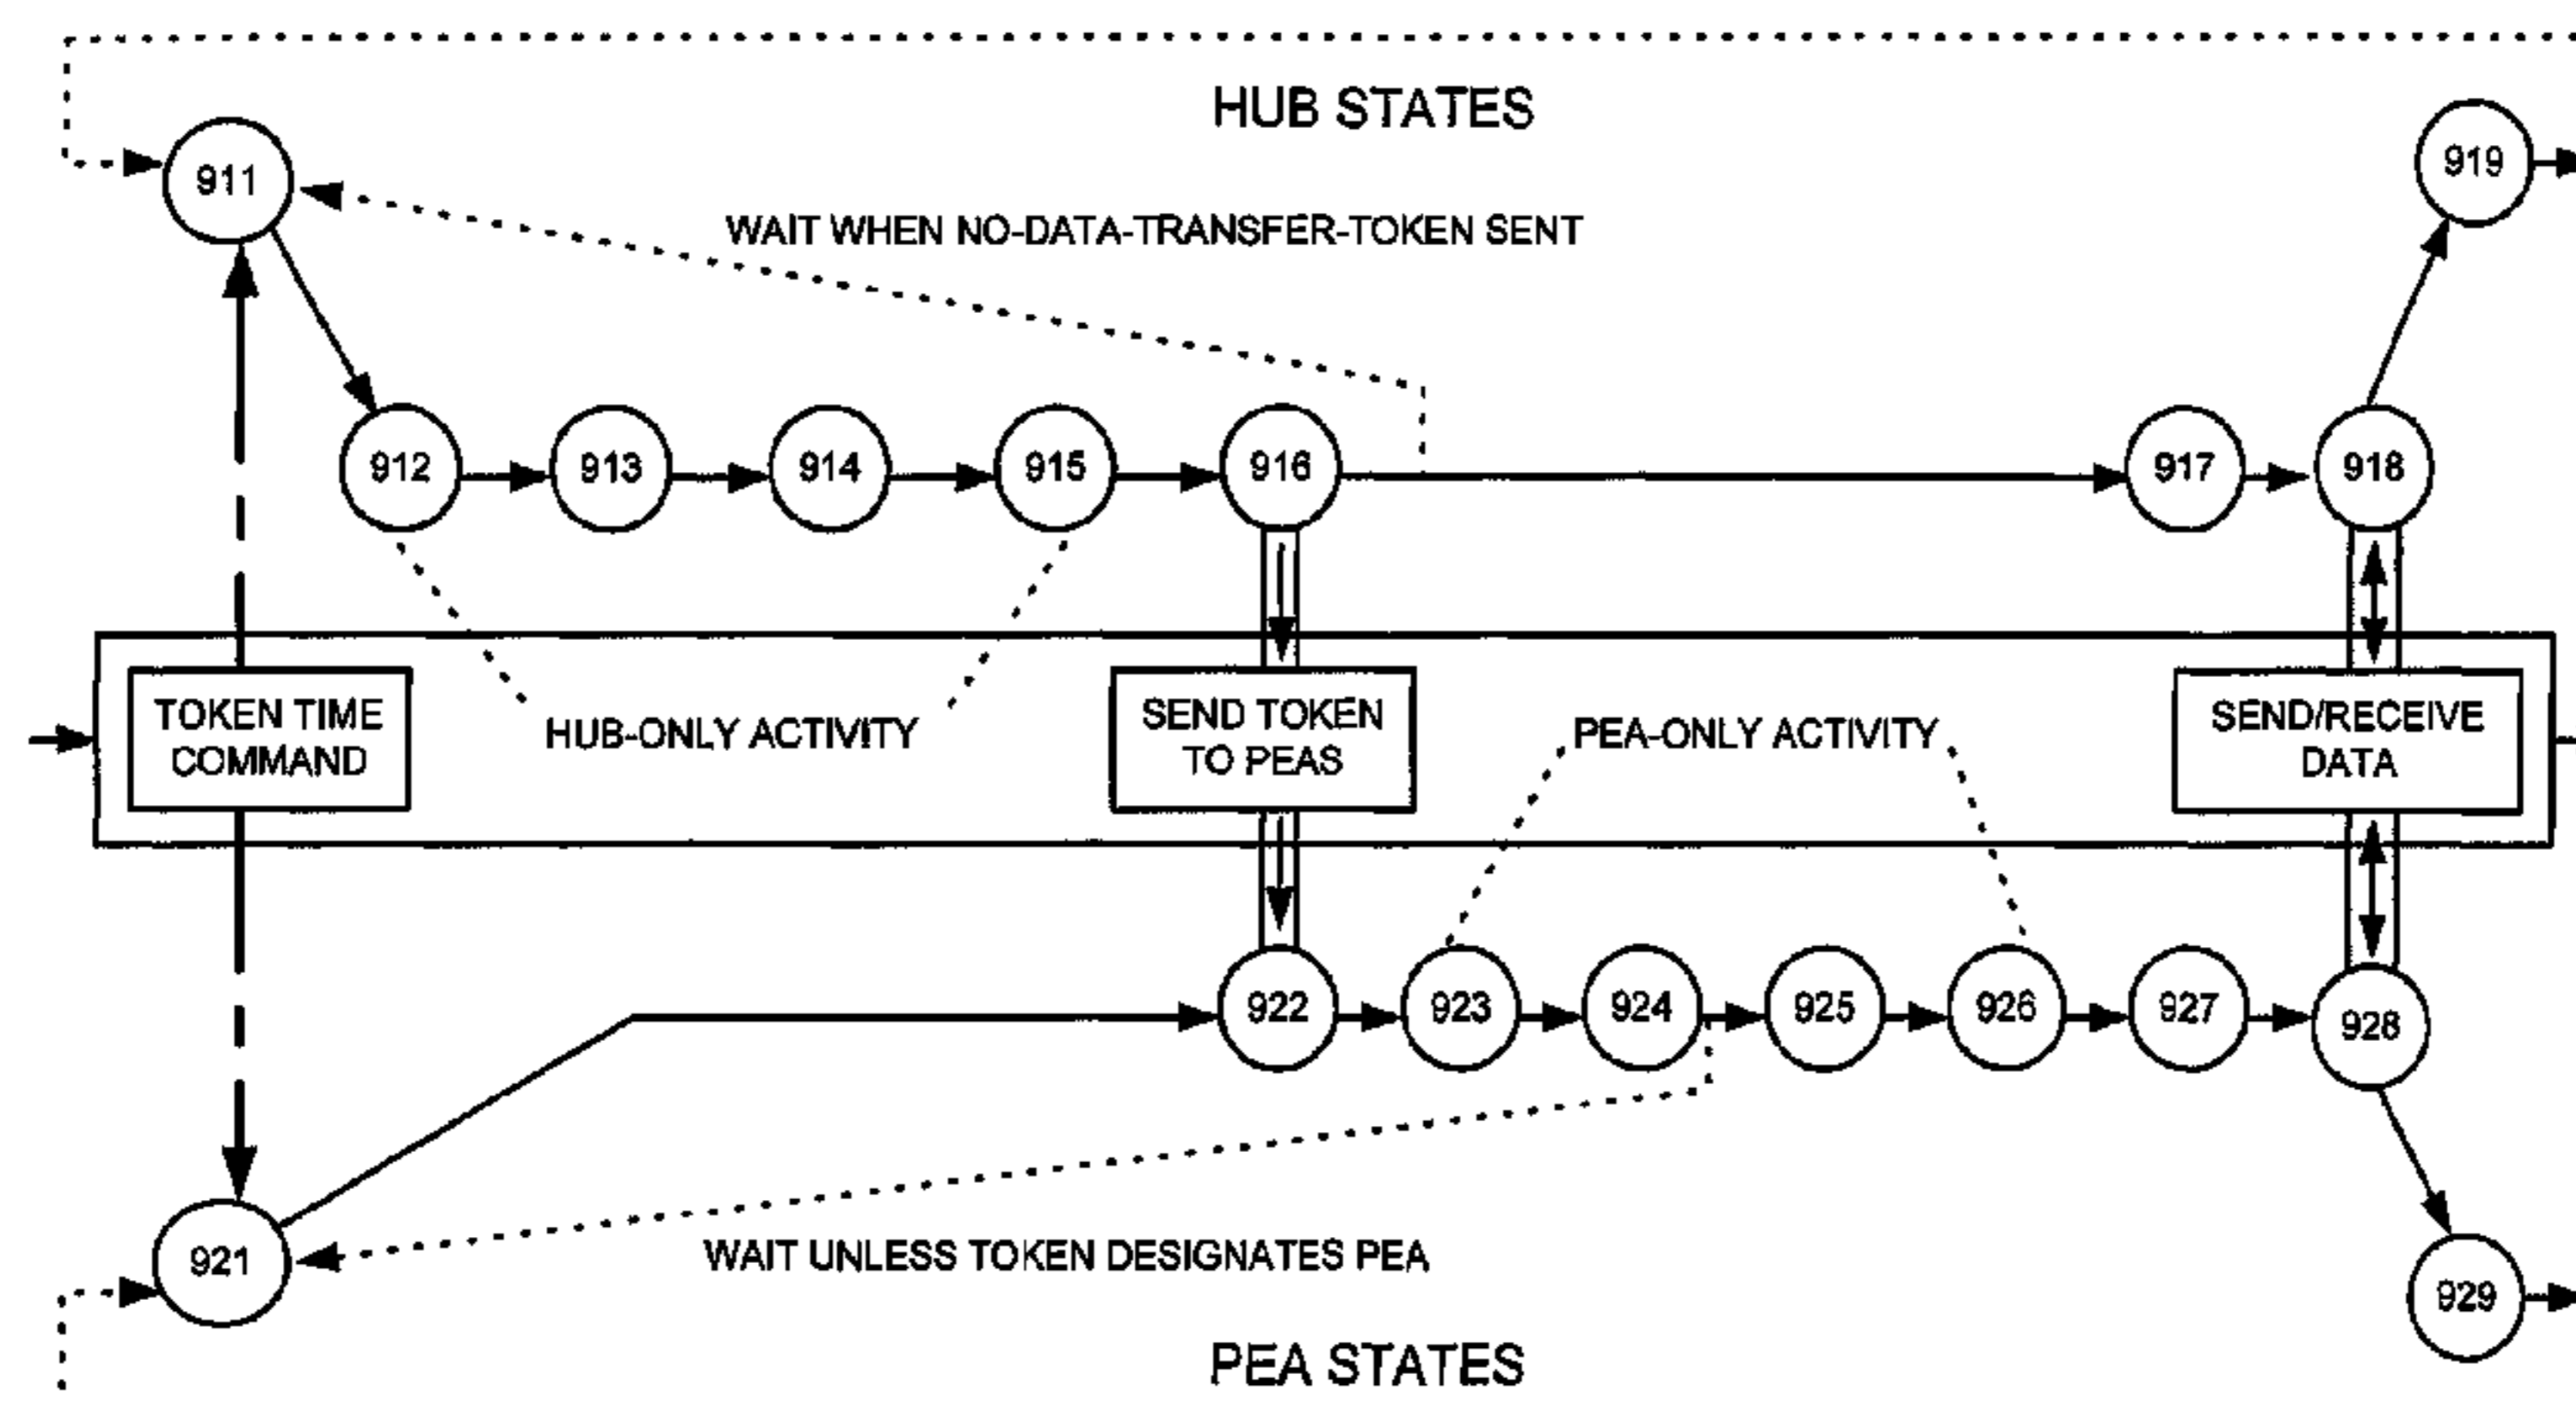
HUB STATES

919

911

WAIT WHEN NO-DATA-TRANSFER-TOKEN SENT

912

913

914

915

916

917

918

TOKEN TIME COMMAND

HUB-ONLY ACTIVITY

SEND TOKEN TO PEAS

PEA-ONLY ACTIVITY

SEND/RECEIVE DATA

922

923

924

925

926

927

928

921

WAIT UNLESS TOKEN DESIGNATES PEA

929

PEA STATES